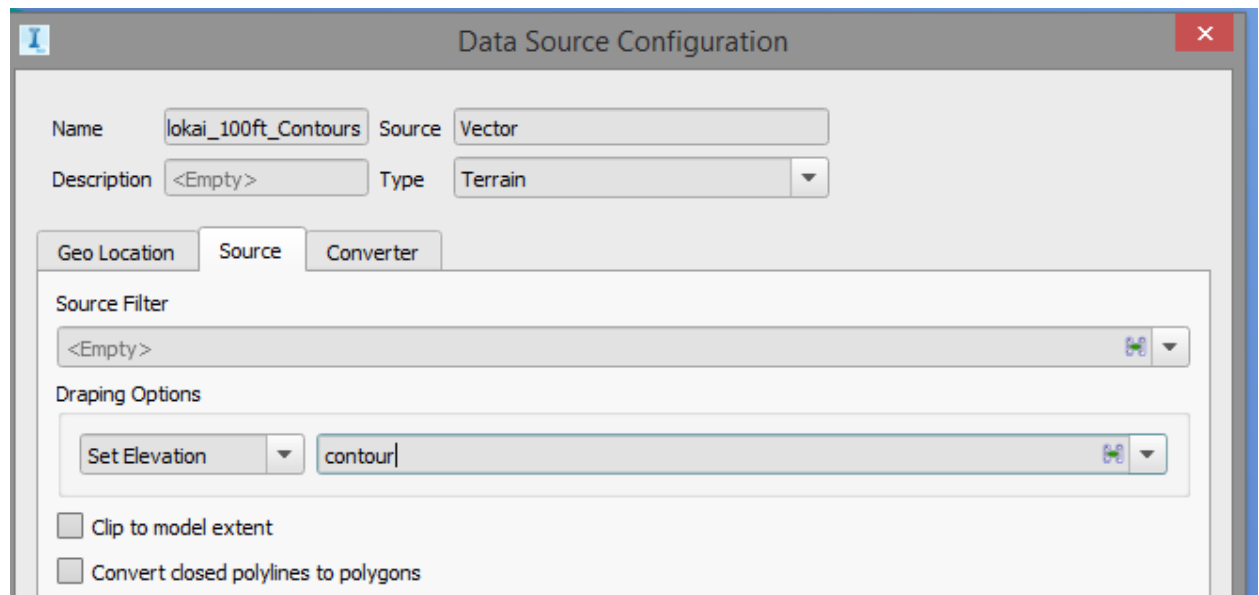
Data Source Configuration

Name lokai_100ft_Contours Source Vector

Description <Empty> Type Terrain

Geo Location Source Converter

Source Filter

<Empty>

Draping Options

Set Elevation contour

Clip to model extent

Convert closed polylines to polygons